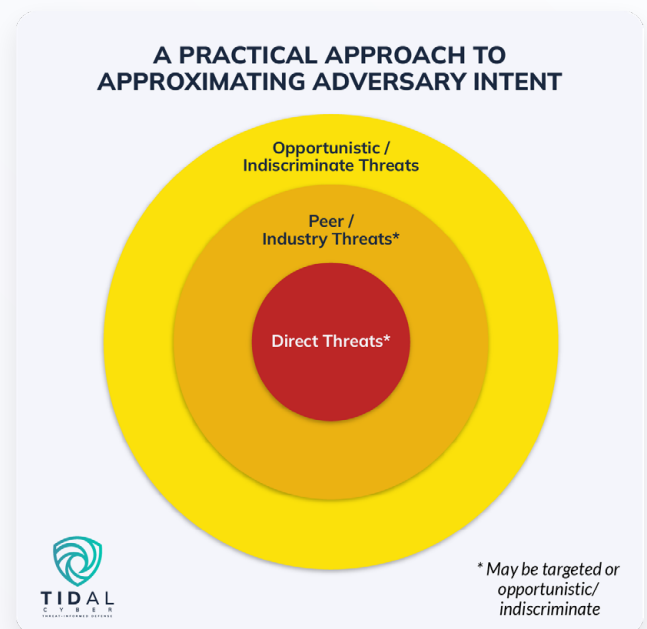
A PRACTICAL APPROACH TO APPROXIMATING ADVERSARY INTENT

Opportunistic / Indiscriminate Threats

Peer / Industry Threats*

Direct Threats*

TIDAL CYBER
THREAT-INFORMED DEFENSE

* May be targeted or opportunistic/ indiscriminate